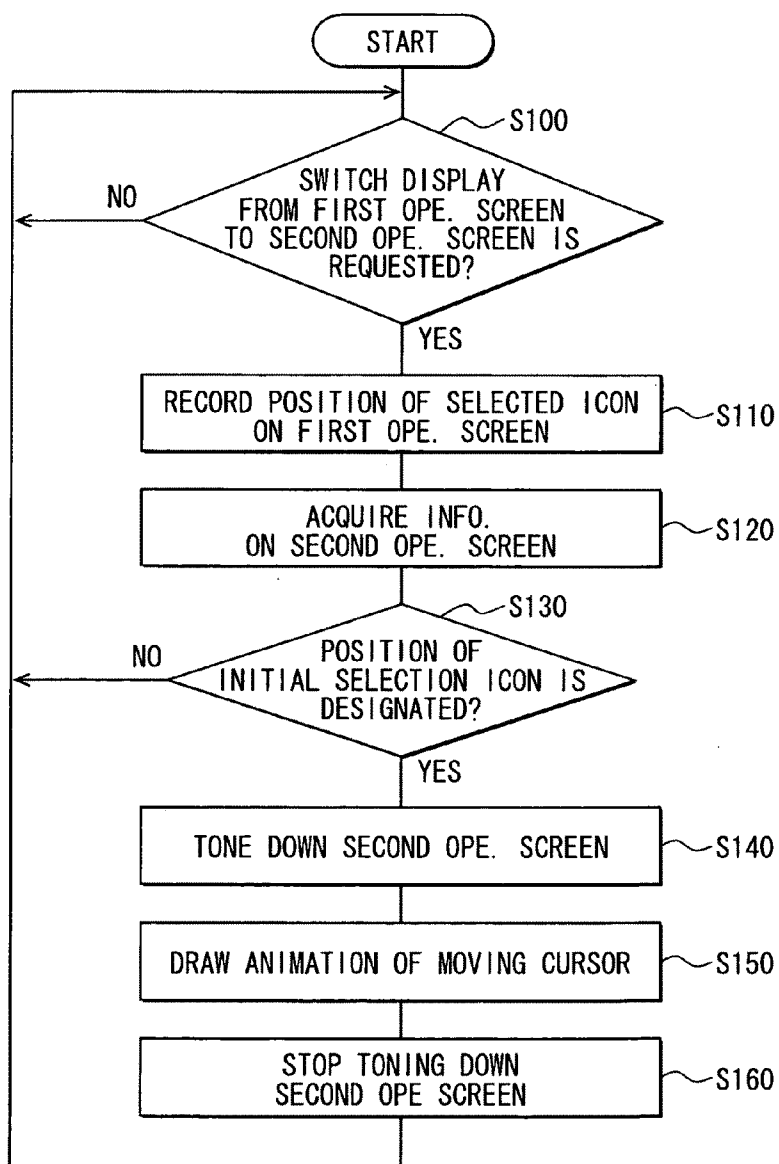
START

S100

SWITCH DISPLAY FROM FIRST OPE. SCREEN TO SECOND OPE. SCREEN IS REQUESTED?

NO

YES

RECORD POSITION OF SELECTED ICON ON FIRST OPE. SCREEN

S110

ACQUIRE INFO. ON SECOND OPE. SCREEN

S120

S130

POSITION OF INITIAL SELECTION ICON IS DESIGNATED?

NO

YES

TONE DOWN SECOND OPE. SCREEN

S140

DRAW ANIMATION OF MOVING CURSOR

S150

STOP TONING DOWN SECOND OPE SCREEN

S160